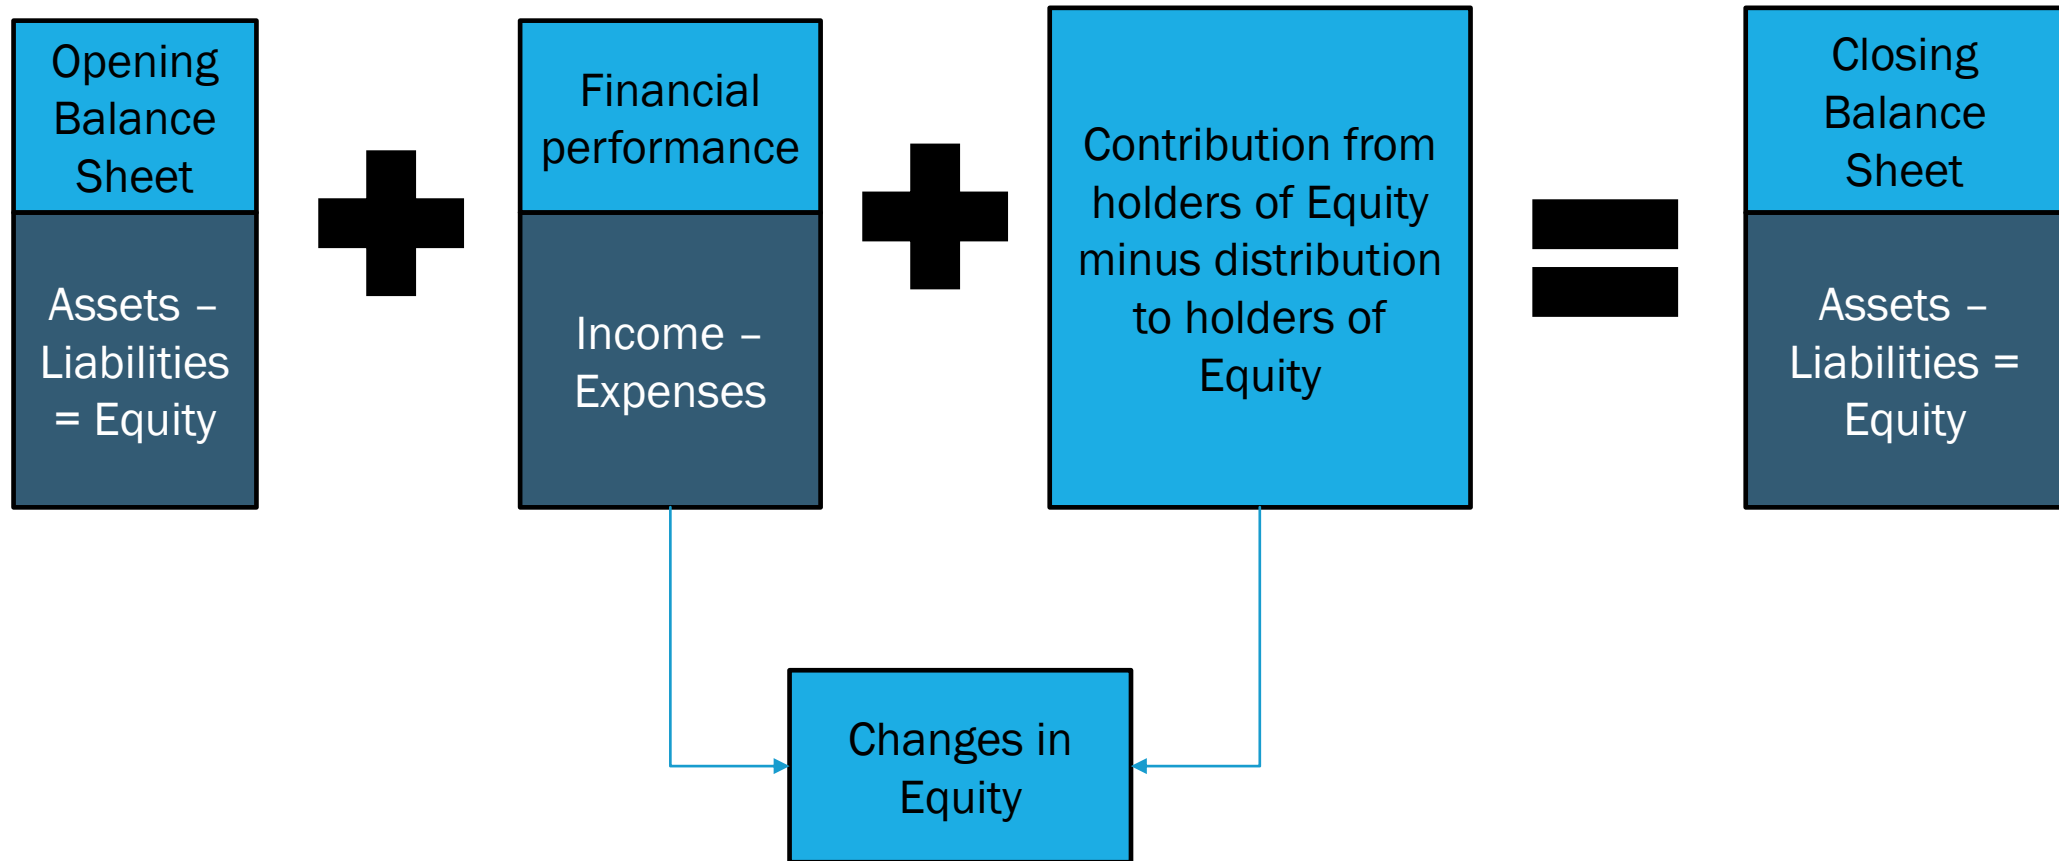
Opening Balance Sheet

Assets – Liabilities = Equity

+

Financial performance

Income – Expenses

+

Contribution from holders of Equity minus distribution to holders of Equity

=

Closing Balance Sheet

Assets – Liabilities = Equity

Changes in Equity